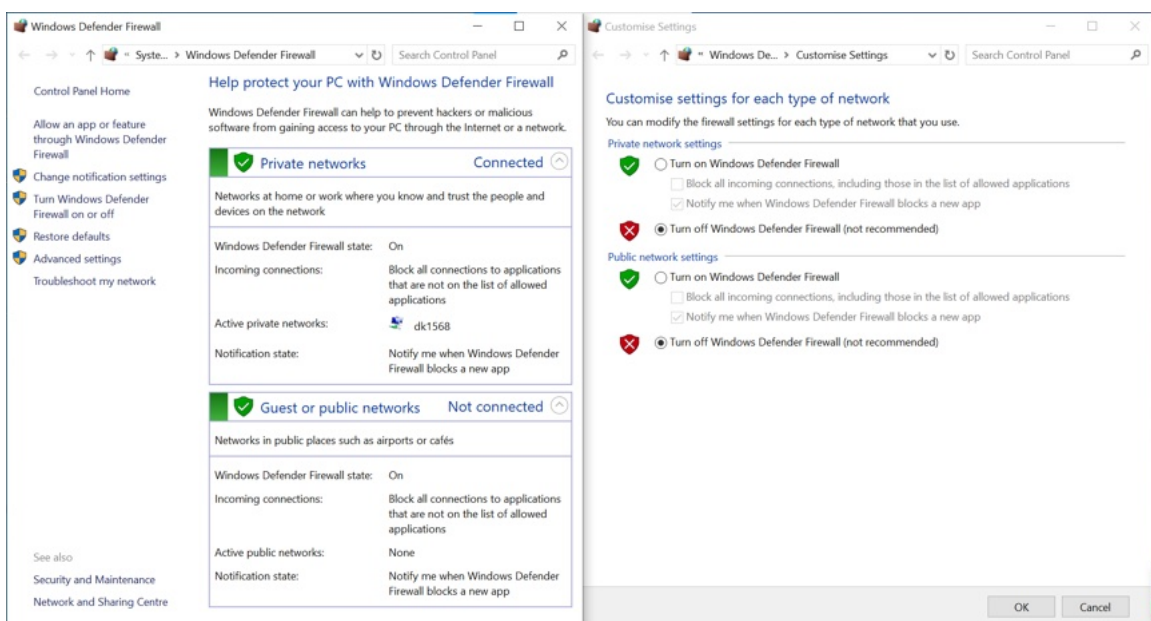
Windows Defender Firewall

« Syste... › Windows Defender Firewall

Search Control Panel

Control Panel Home

Allow an app or feature through Windows Defender Firewall

Change notification settings

Turn Windows Defender Firewall on or off

Restore defaults

Advanced settings

Troubleshoot my network

See also

Security and Maintenance

Network and Sharing Centre

Help protect your PC with Windows Defender Firewall

Windows Defender Firewall can help to prevent hackers or malicious software from gaining access to your PC through the Internet or a network.

Private networks Connected

Networks at home or work where you know and trust the people and devices on the network

| | |
|---|---|
| Windows Defender Firewall state: | On |
| Incoming connections: | Block all connections to applications that are not on the list of allowed applications |
| Active private networks: | dk1568 |
| Notification state: | Notify me when Windows Defender Firewall blocks a new app |

Guest or public networks Not connected

Networks in public places such as airports or cafés

| | |
|---|---|
| Windows Defender Firewall state: | On |
| Incoming connections: | Block all connections to applications that are not on the list of allowed applications |
| Active public networks: | None |
| Notification state: | Notify me when Windows Defender Firewall blocks a new app |

Customise Settings

« Windows De... › Customise Settings

Search Control Panel

Customise settings for each type of network

You can modify the firewall settings for each type of network that you use.

Private network settings

Turn on Windows Defender Firewall

Block all incoming connections, including those in the list of allowed applications

Notify me when Windows Defender Firewall blocks a new app

Turn off Windows Defender Firewall (not recommended)

Public network settings

Turn on Windows Defender Firewall

Block all incoming connections, including those in the list of allowed applications

Notify me when Windows Defender Firewall blocks a new app

Turn off Windows Defender Firewall (not recommended)

OK Cancel